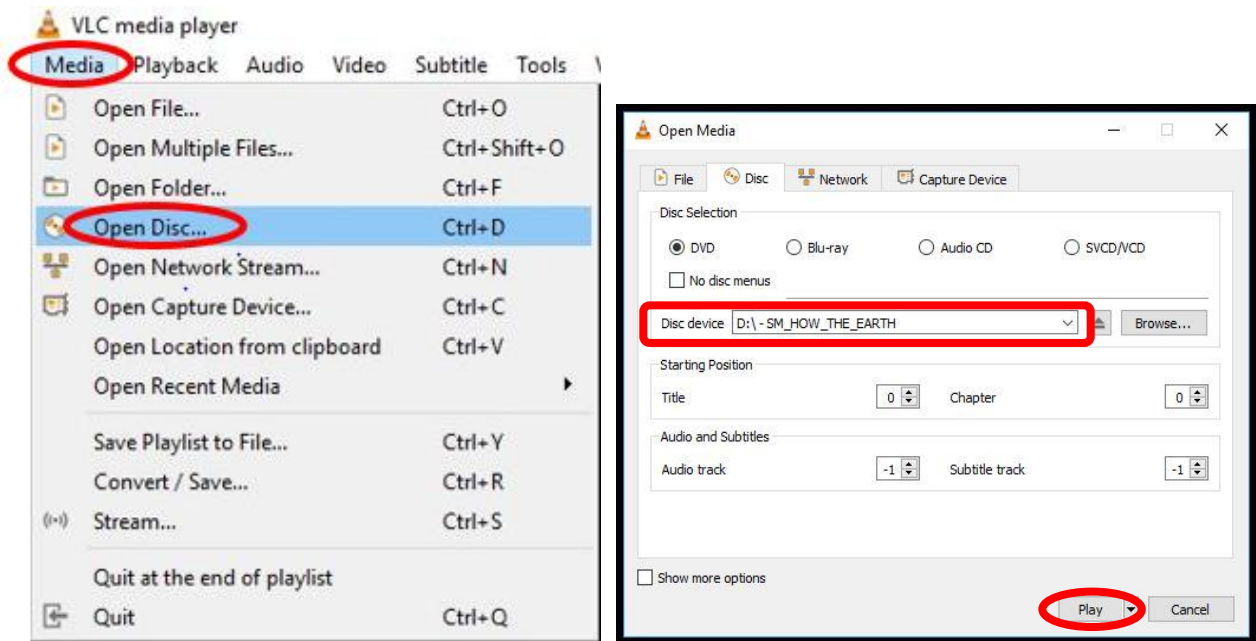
VLC media player

Media Playback Audio Video Subtitle Tools

Open File... Ctrl+O
Open Multiple Files... Ctrl+Shift+O
Open Folder... Ctrl+F
Open Disc... Ctrl+D
Open Network Stream... Ctrl+N
Open Capture Device... Ctrl+C
Open Location from clipboard Ctrl+V
Open Recent Media
Save Playlist to File... Ctrl+Y
Convert / Save... Ctrl+R
Stream... Ctrl+S
Quit at the end of playlist
Quit Ctrl+Q

Open Media

File Disc Network Capture Device

Disc Selection
DVD Blu-ray Audio CD SVCD/VCD
No disc menus
Disc device D:\ - SM_HOW_THE_EARTH Browse...

Starting Position
Title 0 Chapter 0

Audio and Subtitles
Audio track -1 Subtitle track -1

Show more options

Play Cancel